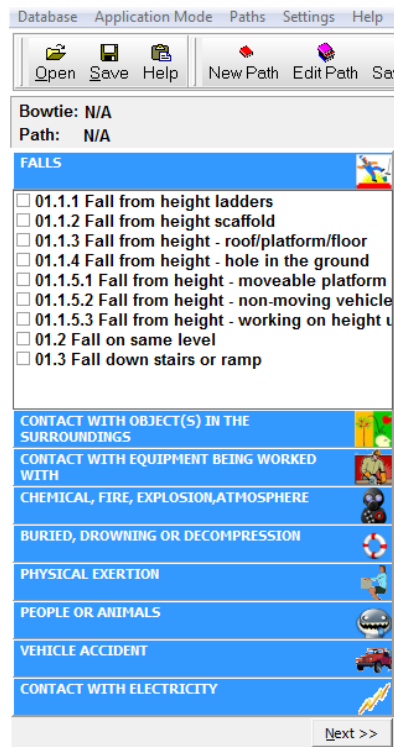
Database Application Mode Paths Settings Help

Open Save Help New Path Edit Path Sa

Bowtie: N/A
Path: N/A

FALLS

☐ 01.1.1 Fall from height ladders
☐ 01.1.2 Fall from height scaffold
☐ 01.1.3 Fall from height - roof/platform/floor
☐ 01.1.4 Fall from height - hole in the ground
☐ 01.1.5.1 Fall from height - moveable platform
☐ 01.1.5.2 Fall from height - non-moving vehicle
☐ 01.1.5.3 Fall from height - working on height u
☐ 01.2 Fall on same level
☐ 01.3 Fall down stairs or ramp

CONTACT WITH OBJECT(S) IN THE SURROUNDINGS

CONTACT WITH EQUIPMENT BEING WORKED WITH

CHEMICAL, FIRE, EXPLOSION,ATMOSPHERE

BURIED, DROWNING OR DECOMPRESSION

PHYSICAL EXERTION

PEOPLE OR ANIMALS

VEHICLE ACCIDENT

CONTACT WITH ELECTRICITY

Next >>